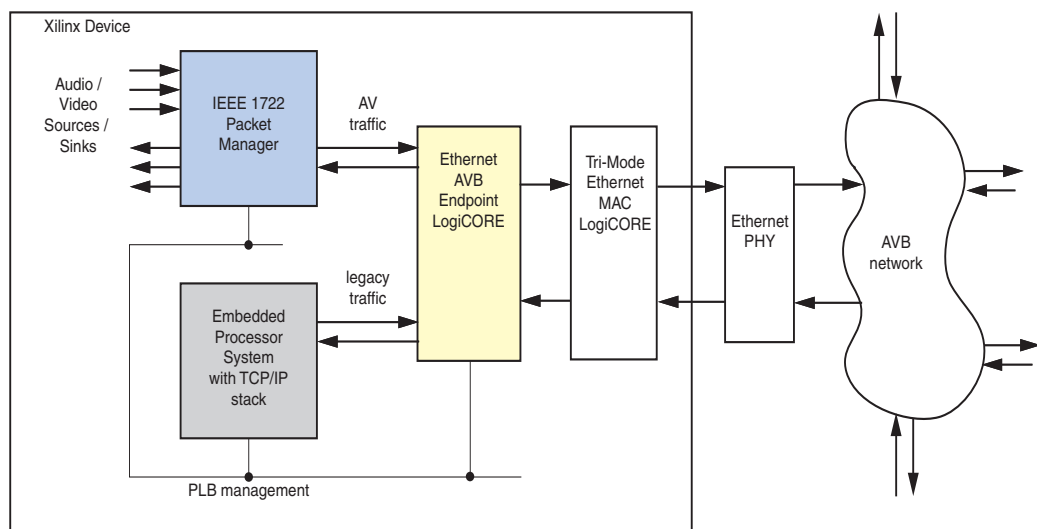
Xilinx Device

Audio / Video Sources / Sinks

IEEE 1722 Packet Manager

AV traffic

Ethernet AVB Endpoint LogiCORE

Tri-Mode Ethernet MAC LogiCORE

Ethernet PHY

AVB network

legacy traffic

Embedded Processor System with TCP/IP stack

PLB management